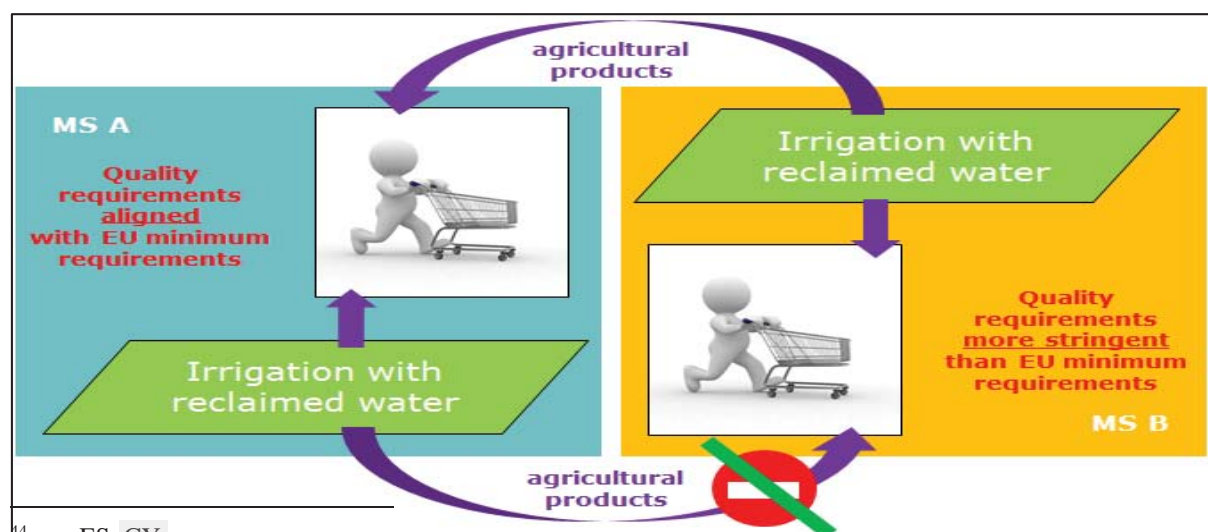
agricultural products

MS A

Quality requirements aligned with EU minimum requirements

Irrigation with reclaimed water

Irrigation with reclaimed water

Quality requirements more stringent than EU minimum requirements

MS B

agricultural products

44 ES, CY